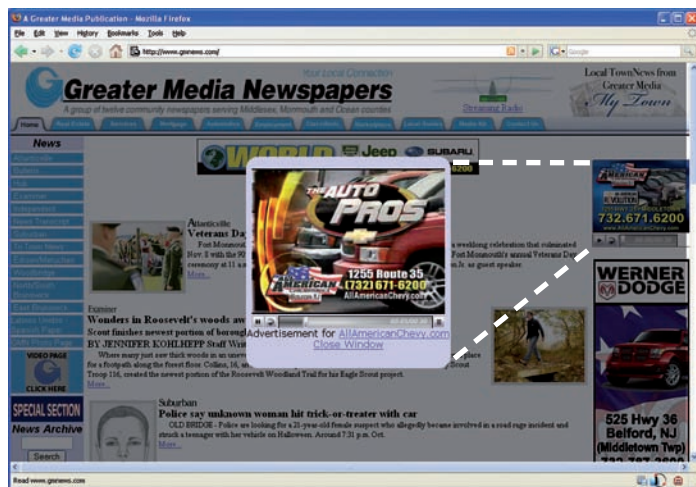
A Greater Media Publication - Mozilla Firefox

File Edit View History Bookmarks Tools Help

http://www.gmnews.com/

Google

Your Local Connection

Greater Media Newspapers

A group of twelve community newspapers serving Middlesex, Monmouth and Ocean counties

Streaming Radio

Local TownNews from Greater Media My Town

Home

News

Jeep SUBARU

THE AUTO PROS

1255 Route 35
(732)671-6200
AllAmericanChevy.com

Advertisement for AllAmericanChevy.com
Close Window

Atlanticville
Veterans Day

Fort Monmouth's annual Veterans Day ceremony at 11 a.m.

a weeklong celebration that culminated
Fort Monmouth's annual Veterans Day
as guest speaker.

More...

Examiner
Wonders in Roosevelt's woods aw
Scout finishes newest portion of borough
BY JENNIFER KOHLHEPP Staff Writ

Where many just see thick woods in an unse
for a footpath along the forest floor. Collins, 16,
Troop 116, created the newest portion of the Roosevelt Woodland Trail for his Eagle Scout project.

More...

VIDEO PAGE
CLICK HERE

SPECIAL SECTION

News Archive

Search

Suburban
Police say unknown woman hit trick-or-treater with car

OLD BRIDGE - Police are looking for a 21-year-old female suspect who allegedly became involved in a road rage incident and struck a teenager with her vehicle on Halloween. Around 7:31 p.m. Oct.

More...

732.671.6200

WERNER DODGE

525 Hwy 36
Belford, NJ
(Middletown Twp)

Read www.gmnews.com